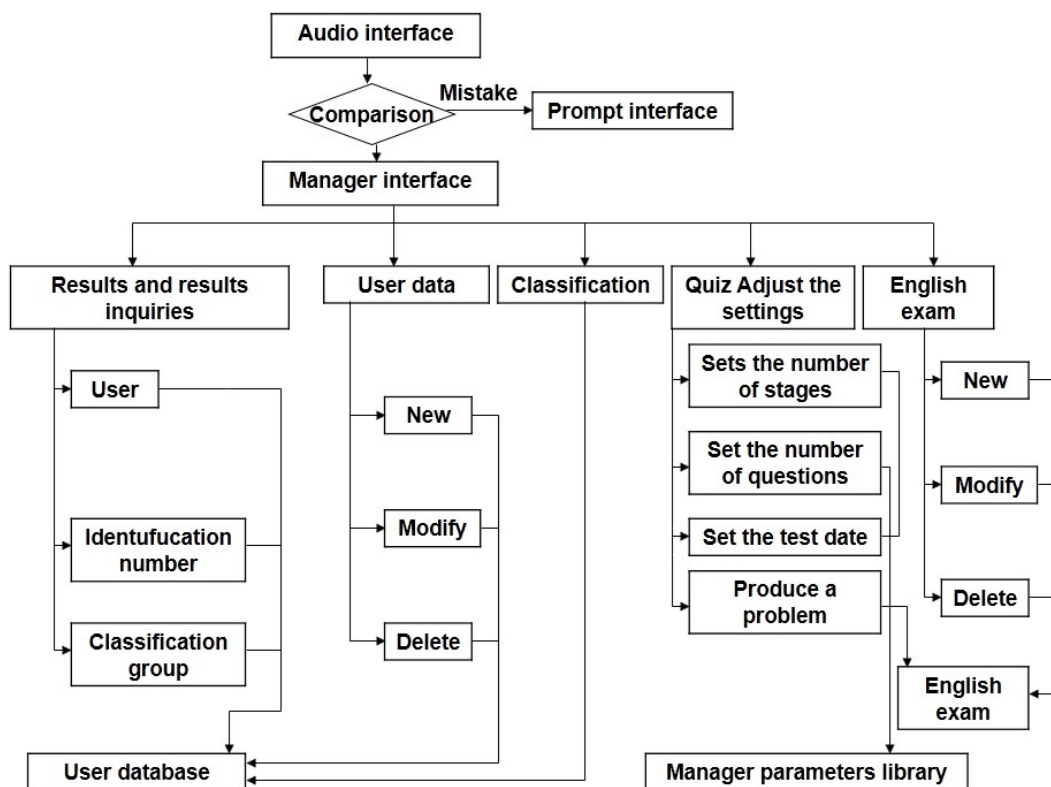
Audio interface

Comparison

Mistake

Prompt interface

Manager interface

Results and results inquiries

User data

Classification

Quiz Adjust the settings

English exam

User

Identufucation number

Classification group

New

Modify

Delete

Sets the number of stages

Set the number of questions

Set the test date

Produce a problem

New

Modify

Delete

English exam

User database

Manager parameters library